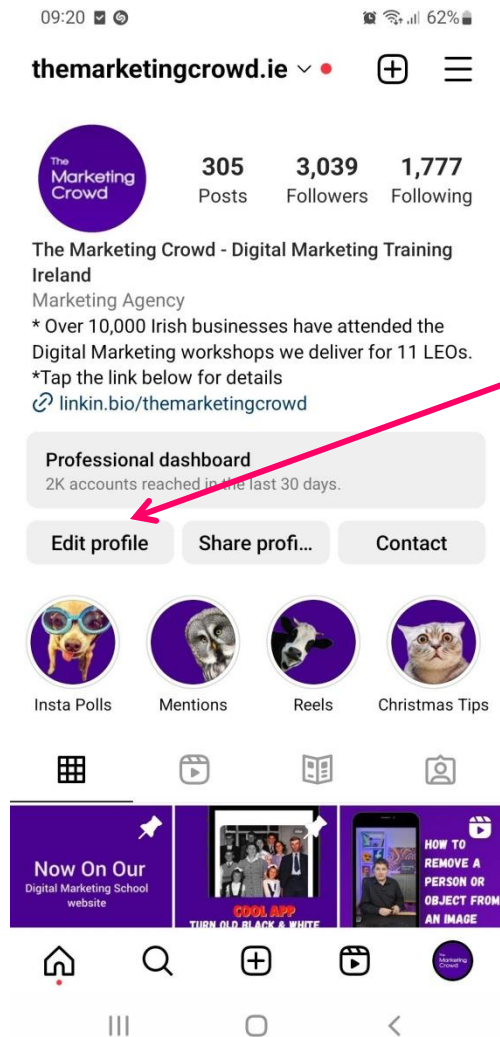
09:20 62%

themarketingcrowd.ie

The Marketing Crowd

305 Posts
3,039 Followers
1,777 Following

The Marketing Crowd - Digital Marketing Training Ireland
Marketing Agency
* Over 10,000 Irish businesses have attended the Digital Marketing workshops we deliver for 11 LEOs.
*Tap the link below for details
linkin.bio/themarketingcrowd

Professional dashboard
2K accounts reached in the last 30 days.

Edit profile
Share profi...
Contact

Insta Polls
Mentions
Reels
Christmas Tips

Now On Our
Digital Marketing School website

COOL APP
TURN OLD BLACK & WHITE

HOW TO REMOVE A PERSON OR OBJECT FROM AN IMAGE

The Marketing Crowd